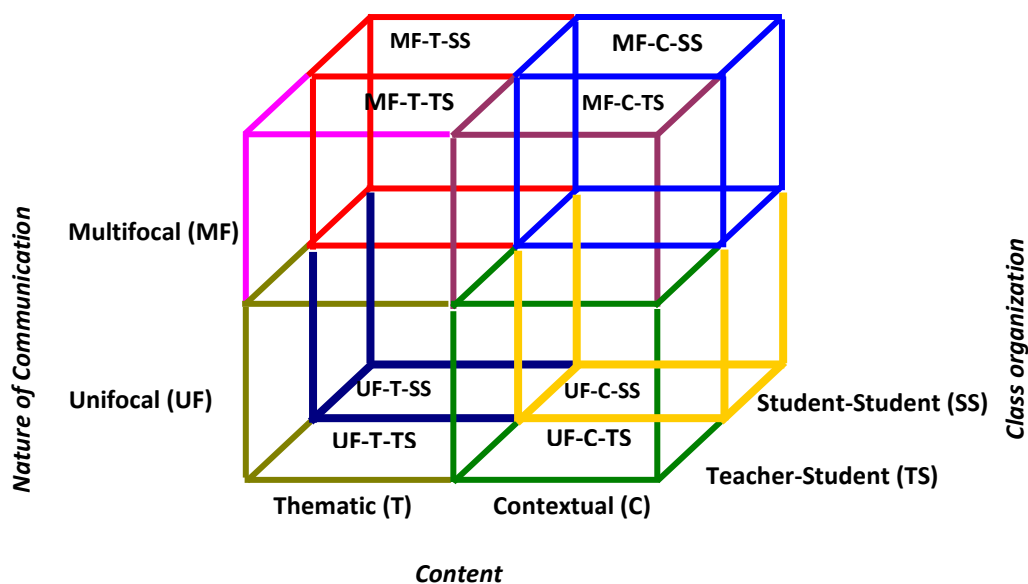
MF-T-SS
MF-C-SS
MF-T-TS
MF-C-TS
Multifocal (MF)
Unifocal (UF)
UF-T-SS
UF-C-SS
UF-T-TS
UF-C-TS
Student-Student (SS)
Teacher-Student (TS)
Thematic (T)
Contextual (C)
Nature of Communication
Class organization
Content